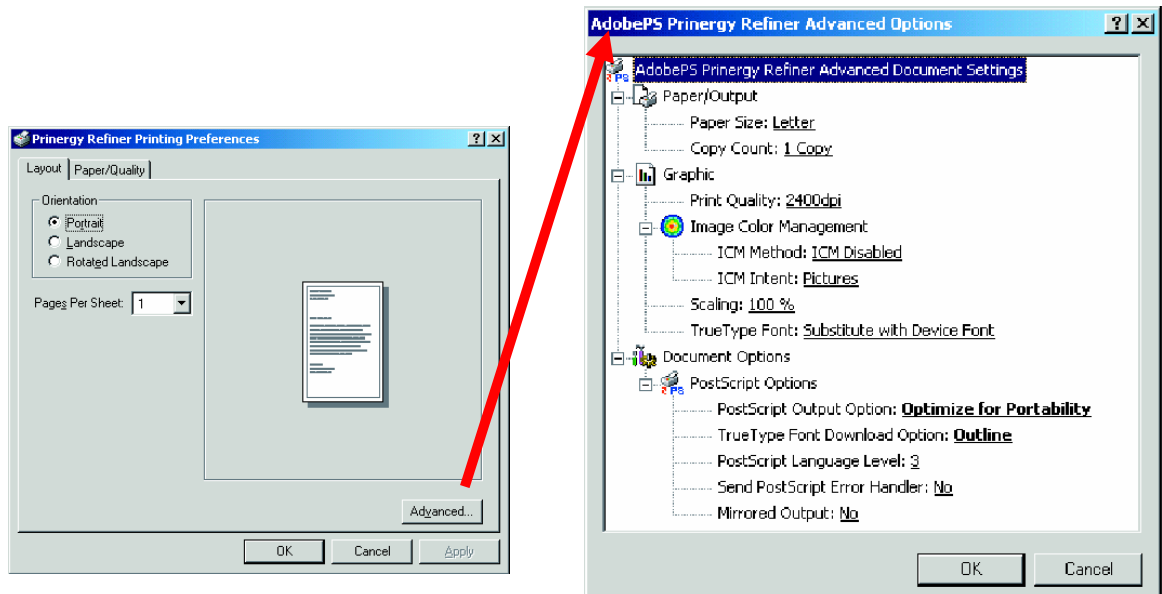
Prinergy Refiner Printing Preferences

?

Layout

Paper/Quality

Orientation

Portrait

Landscape

Rotated Landscape

Pages Per Sheet: 1

Advanced...

OK

Cancel

Apply

AdobePS Prinergy Refiner Advanced Options

?

AdobePS Prinergy Refiner Advanced Document Settings

Paper/Output

Paper Size: Letter

Copy Count: 1 Copy

Graphic

Print Quality: 2400dpi

Image Color Management

ICM Method: ICM Disabled

ICM Intent: Pictures

Scaling: 100 %

TrueType Font: Substitute with Device Font

Document Options

PostScript Options

PostScript Output Option: Optimize for Portability

TrueType Font Download Option: Outline

PostScript Language Level: 3

Send PostScript Error Handler: No

Mirrored Output: No

OK

Cancel